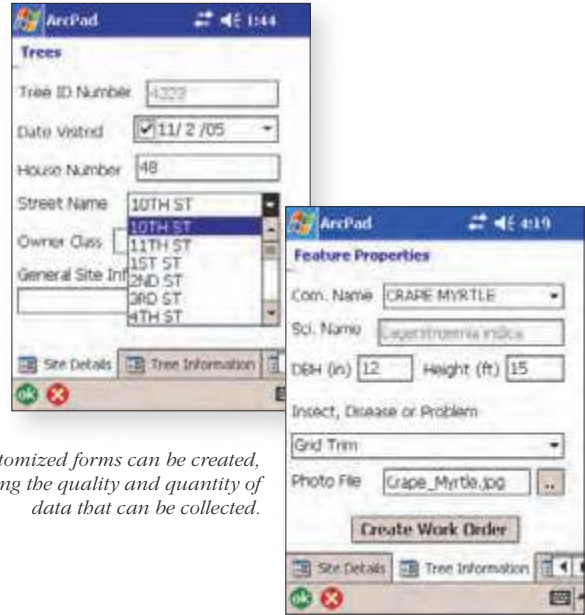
ArcPad 1:44

Trees

Tree ID Number 4223

Date Visited 11/ 2 /05

House Number 48

Street Name 10TH ST

10TH ST
11TH ST
1ST ST
2ND ST
3RD ST
4TH ST

Owner Class

General Site Inf

Site Details Tree Information

ok

ArcPad 4:19

Feature Properties

Com. Name CRAPE MYRTLE

Sci. Name Lagerstroemia indica

DBH (in) 12 Height (ft) 15

Insect, Disease or Problem

Grid Trim

Photo File Crape_Myrtle.jpg ..

Create Work Order

Site Details Tree Information

ok

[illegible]tomized forms can be created, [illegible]ng the quality and quantity of data that can be collected.